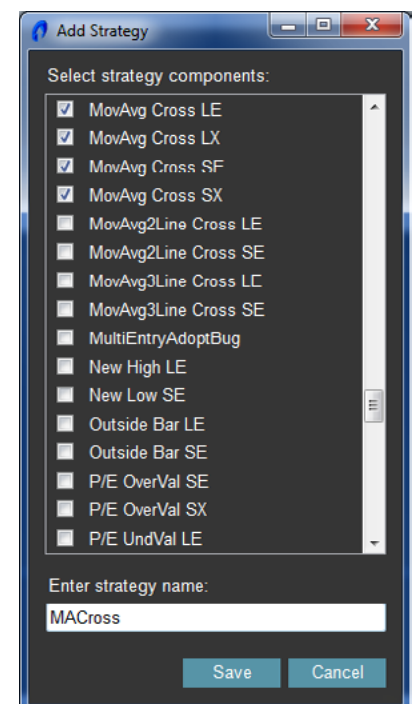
Add Strategy

Select strategy components:

MovAvg Cross LE
MovAvg Cross LX
MovAvg Cross SE
MovAvg Cross SX
MovAvg2Line Cross LE
MovAvg2Line Cross SE
MovAvg3Line Cross LE
MovAvg3Line Cross SE
MultiEntryAdoptBug
New High LE
New Low SE
Outside Bar LE
Outside Bar SE
P/E OverVal SE
P/E OverVal SX
P/E UndVal LE

Enter strategy name:

MACross

Save Cancel